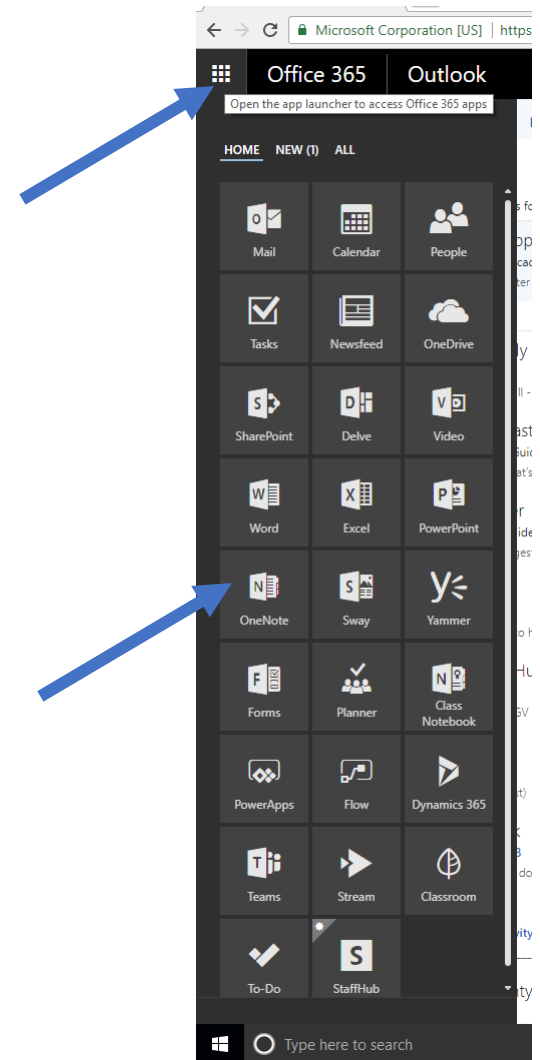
Microsoft Corporation [US] | https

Office 365 Outlook

Open the app launcher to access Office 365 apps

HOME NEW (1) ALL

Mail
Calendar
People
Tasks
Newsfeed
OneDrive
SharePoint
Delve
Video
Word
Excel
PowerPoint
OneNote
Sway
Yammer
Forms
Planner
Class Notebook
PowerApps
Flow
Dynamics 365
Teams
Stream
Classroom
To-Do
StaffHub

Type here to search